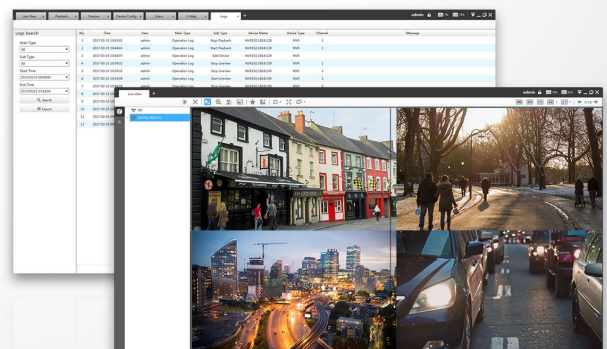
Live View | Playback | Devices | Device Config | Users | E-Map | Logs | +

admin

Logs Search

Main Type
All

Sub Type
All

Start Time
2017/03/15 00:00:00

End Time
2017/03/15 23:59:59

Search

Export

| No. | Time | User | Main Type | Sub Type | Device Name | Device Type | Channel | Message |
|---|---|---|---|---|---|---|---|---|
| 1 | 2017-03-15 10:45:55 | admin | Operation Log | Stop Playback | NVR[192.168.8.129] | NVR | 1 | |
| 2 | 2017-03-15 10:44:48 | admin | Operation Log | Start Playback | NVR[192.168.8.129] | NVR | 1 | |
| 3 | 2017-03-15 10:44:37 | admin | Operation Log | Add Device | NVR[192.168.8.129] | NVR | | |
| 4 | 2017-03-15 10:44:22 | admin | Operation Log | Stop Preview | NVR[192.168.8.159] | NVR | 1 | |
| 5 | 2017-03-15 10:44:12 | admin | Operation Log | Stop Preview | NVR[192.168.8.159] | NVR | 2 | |
| 6 | 2017-03-15 10:35:26 | admin | Operation Log | Start Preview | NVR[192.168.8.159] | NVR | 1 | |
| 7 | 2017-03-15 10:34:10 | admin | Operation Log | Stop Preview | NVR[192.168.8.159] | NVR | 2 | |
| 8 | 2017-03-15 10:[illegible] | | | | | | | |
| 9 | 2017-03-15 10:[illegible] | | | | | | | |
| 10 | 2017-03-15 10:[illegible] | | | | | | | |
| 11 | 2017-03-15 10:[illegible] | | | | | | | |
| 12 | 2017-03-15 10:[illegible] | | | | | | | |

Live View | +

admin

IPC
NVR[192.168.8.129]